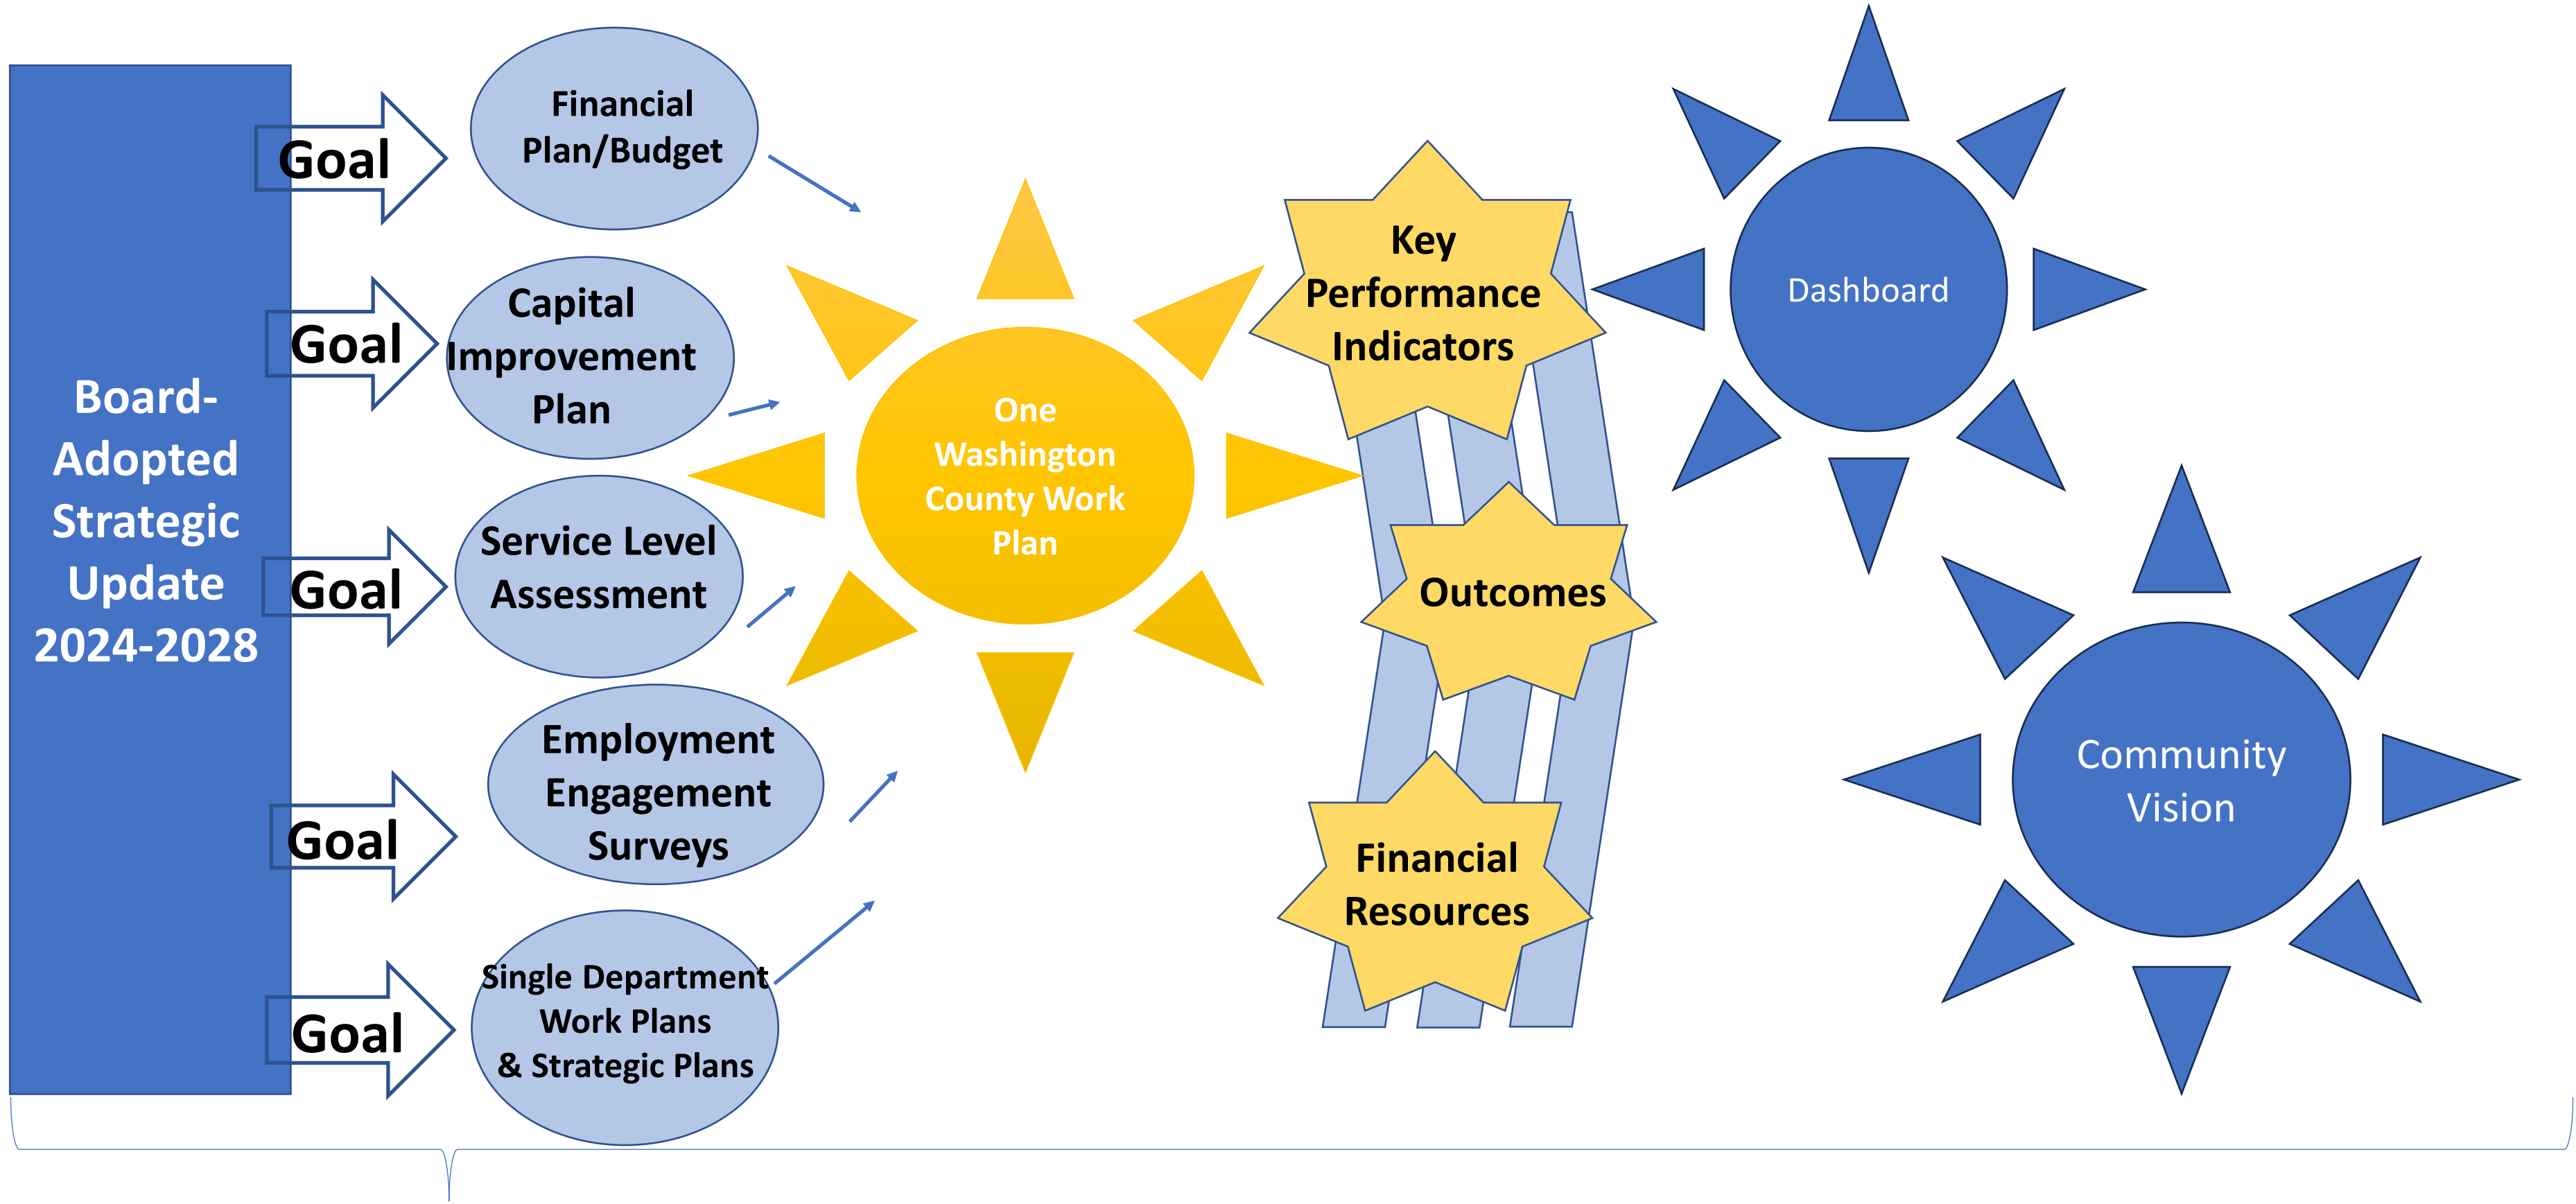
Board-Adopted Strategic Update 2024-2028

Goal

Financial Plan/Budget

Goal

Capital Improvement Plan

Goal

Service Level Assessment

Goal

Employment Engagement Surveys

Goal

Single Department Work Plans & Strategic Plans

One Washington County Work Plan

Key Performance Indicators

Outcomes

Financial Resources

Dashboard

Community Vision